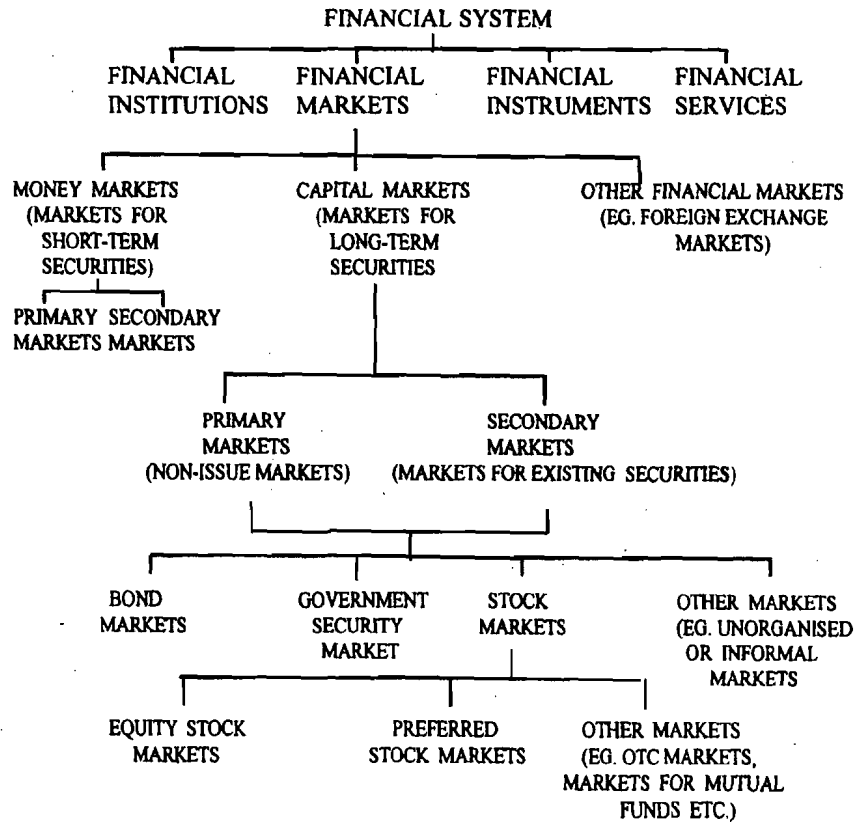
FINANCIAL SYSTEM

FINANCIAL INSTITUTIONS

FINANCIAL MARKETS

FINANCIAL INSTRUMENTS

FINANCIAL SERVICES

MONEY MARKETS (MARKETS FOR SHORT-TERM SECURITIES)

CAPITAL MARKETS (MARKETS FOR LONG-TERM SECURITIES

OTHER FINANCIAL MARKETS (EG. FOREIGN EXCHANGE MARKETS)

PRIMARY MARKETS

SECONDARY MARKETS

PRIMARY MARKETS (NON-ISSUE MARKETS)

SECONDARY MARKETS (MARKETS FOR EXISTING SECURITIES)

BOND MARKETS

GOVERNMENT SECURITY MARKET

STOCK MARKETS

OTHER MARKETS (EG. UNORGANISED OR INFORMAL MARKETS

EQUITY STOCK MARKETS

PREFERRED STOCK MARKETS

OTHER MARKETS (EG. OTC MARKETS, MARKETS FOR MUTUAL FUNDS ETC.)